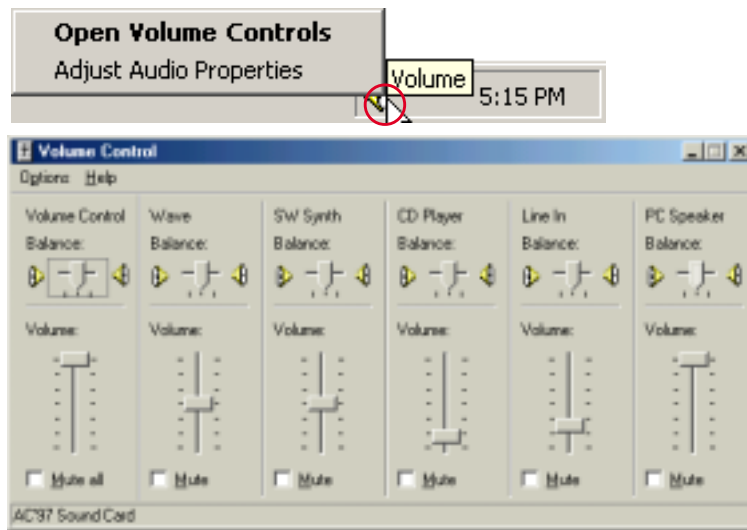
Open Volume Controls
Adjust Audio Properties

Volume

5:15 PM

Volume Control

Options Help

Volume Control
Balance:
Volume:
Mute all

Wave
Balance:
Volume:
Mute

SW Synth
Balance:
Volume:
Mute

CD Player
Balance:
Volume:
Mute

Line In
Balance:
Volume:
Mute

PC Speaker
Balance:
Volume:
Mute

AC'97 Sound Card